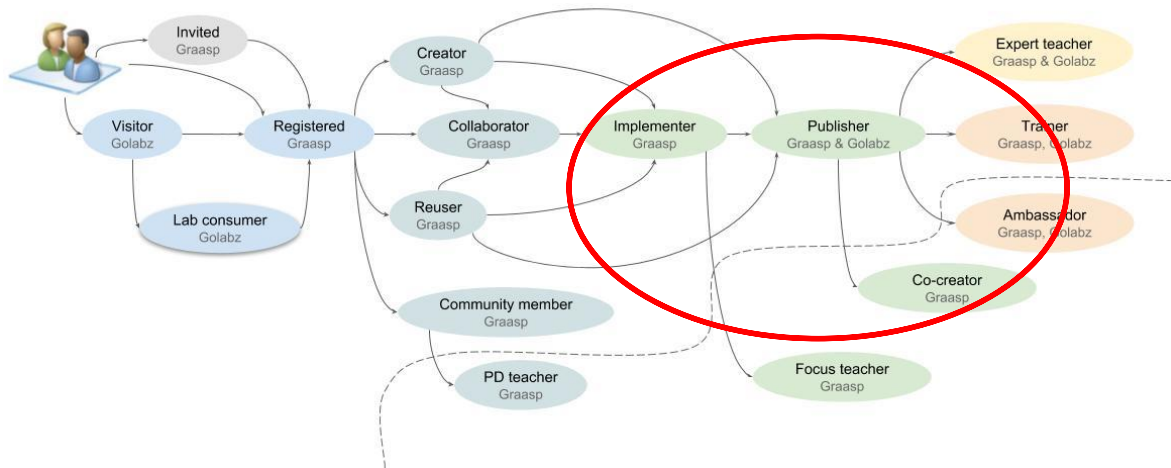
Invited
Graasp

Visitor
Golabz

Lab consumer
Golabz

Registered
Graasp

Creator
Graasp

Collaborator
Graasp

Reuser
Graasp

Community member
Graasp

PD teacher
Graasp

Implementer
Graasp

Publisher
Graasp & Golabz

Co-creator
Graasp

Focus teacher
Graasp

Expert teacher
Graasp & Golabz

Trainer
Graasp, Golabz

Ambassador
Graasp, Golabz